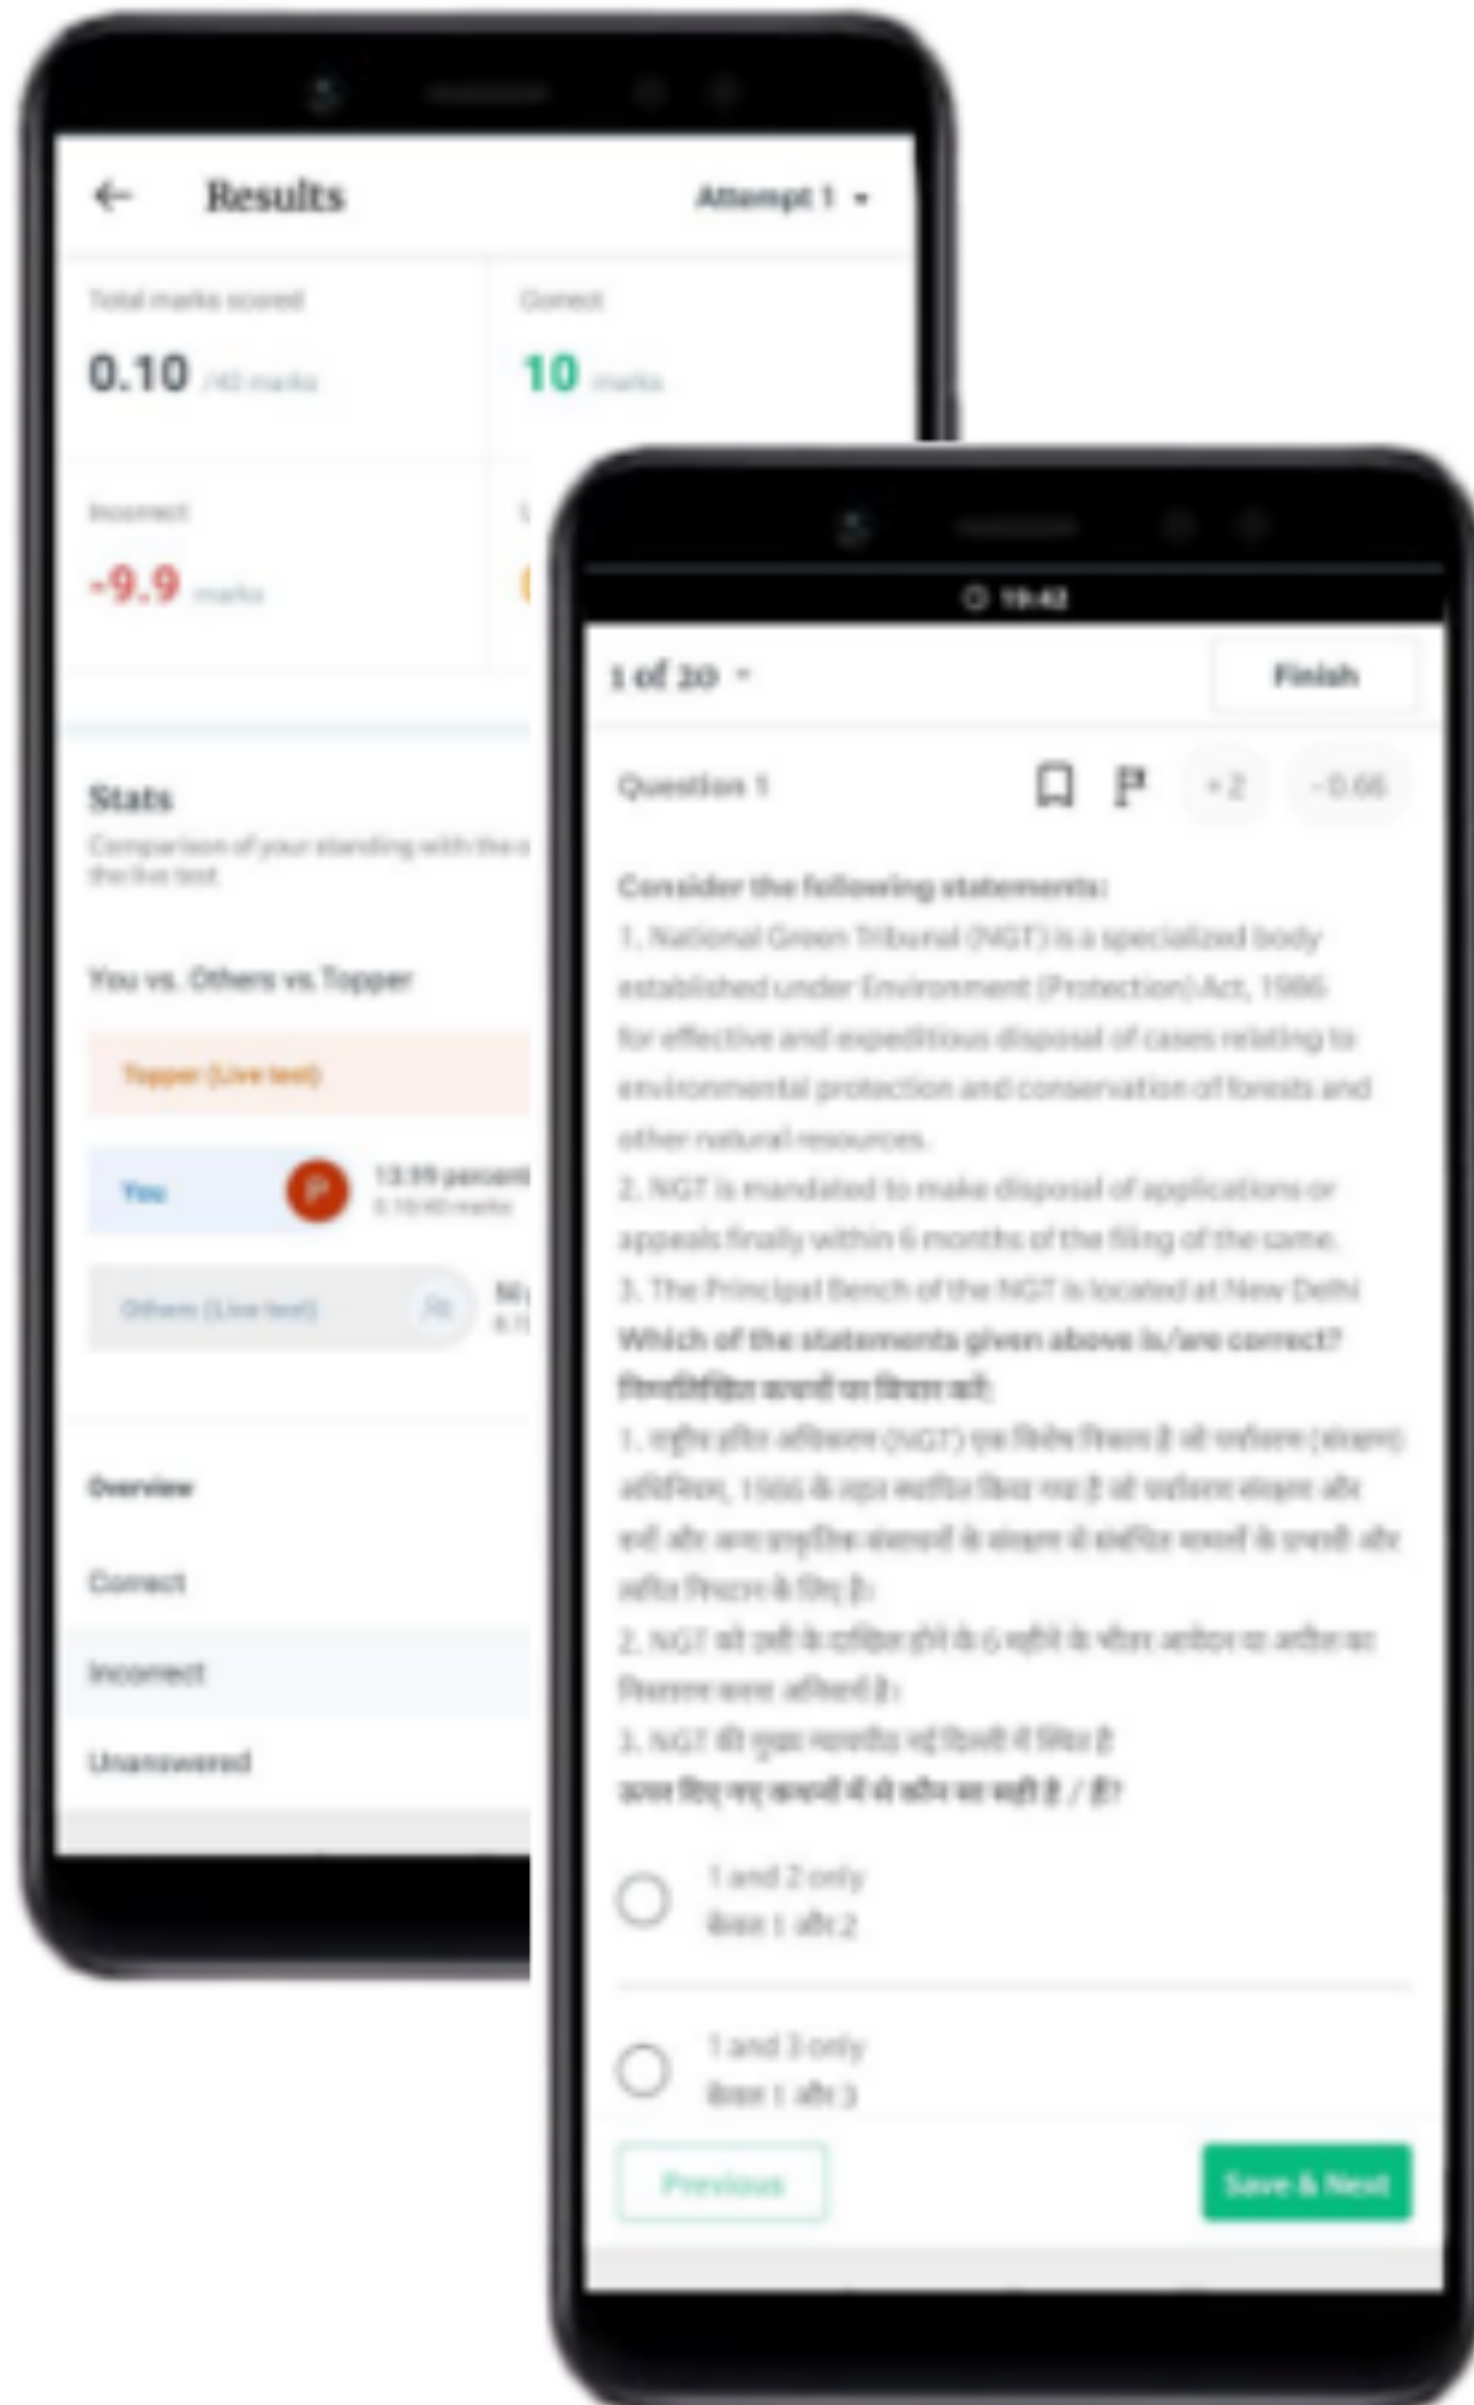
Results

Attempt 1

Total marks scored

0.10 /40 marks

Correct

10 marks

Incorrect

-9.9 marks

Stats

Comparison of your standing with the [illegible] the live test

You vs. Others vs. Topper

Topper (Live test)

You

P

13.99 percent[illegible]

0.10/40 marks

Others (Live test)

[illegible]

Overview

Correct

Incorrect

Unanswered

19:42

1 of 20

Finish

Question 1

+2

-0.66

Consider the following statements:

1. National Green Tribunal (NGT) is a specialized body established under Environment (Protection) Act, 1986 for effective and expeditious disposal of cases relating to environmental protection and conservation of forests and other natural resources.

2. NGT is mandated to make disposal of applications or appeals finally within 6 months of the filing of the same.

3. The Principal Bench of the NGT is located at New Delhi

Which of the statements given above is/are correct?

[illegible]

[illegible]

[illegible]

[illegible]

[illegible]

1 and 2 only

केवल 1 और 2

1 and 3 only

केवल 1 और 3

Previous

Save & Next